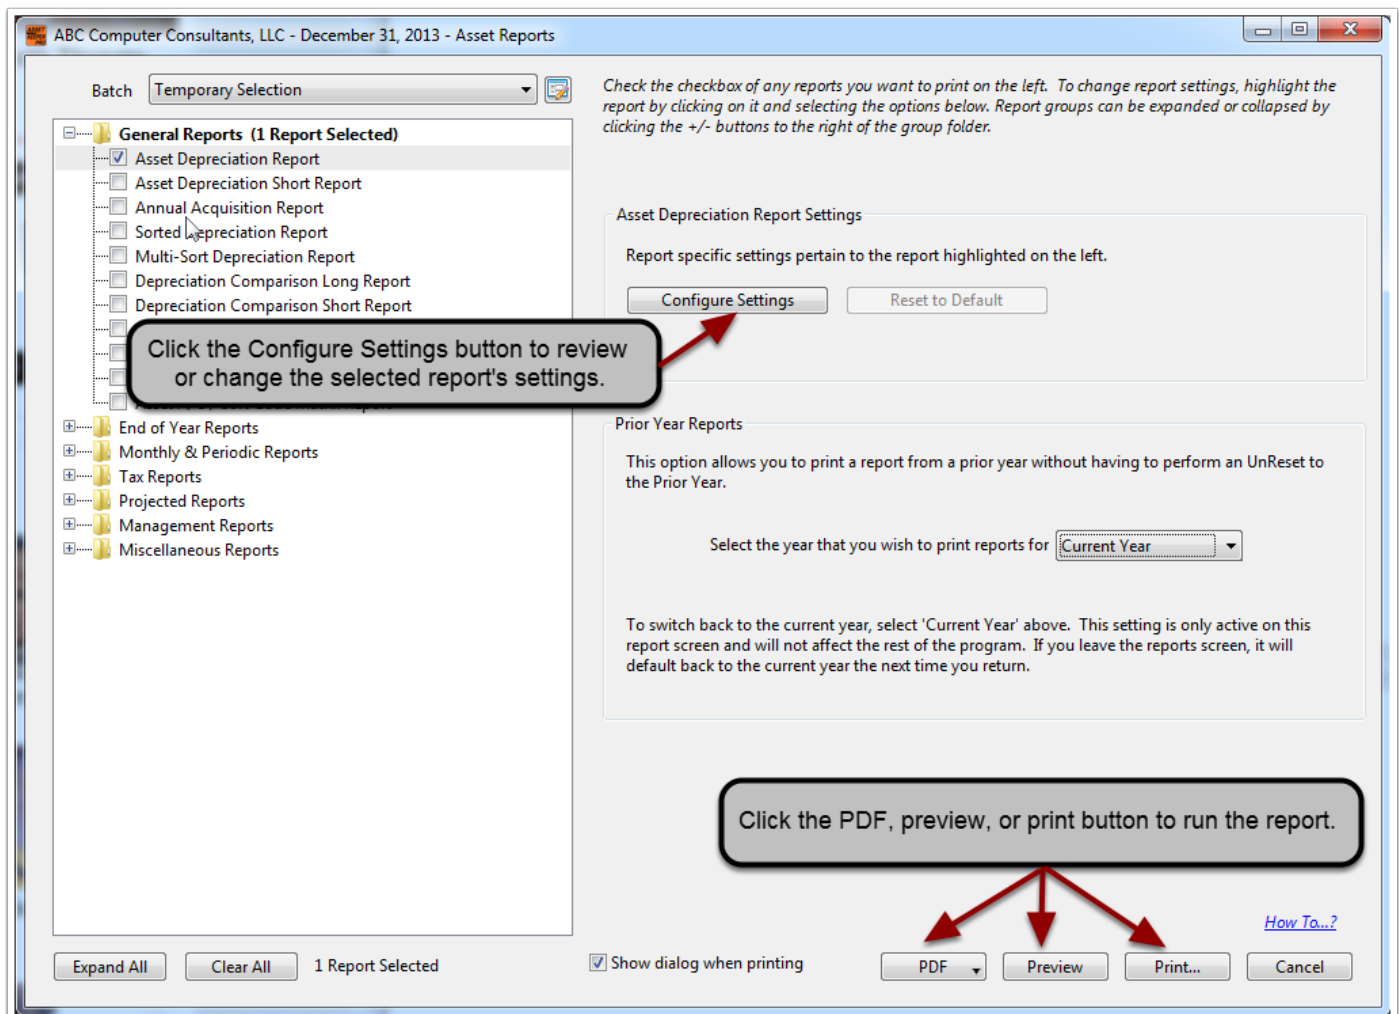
ABC Computer Consultants, LLC - December 31, 2013 - Asset Reports

Batch Temporary Selection

Check the checkbox of any reports you want to print on the left. To change report settings, highlight the report by clicking on it and selecting the options below. Report groups can be expanded or collapsed by clicking the +/- buttons to the right of the group folder.

General Reports (1 Report Selected)
Asset Depreciation Report
Asset Depreciation Short Report
Annual Acquisition Report
Sorted Depreciation Report
Multi-Sort Depreciation Report
Depreciation Comparison Long Report
Depreciation Comparison Short Report
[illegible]
End of Year Reports
Monthly & Periodic Reports
Tax Reports
Projected Reports
Management Reports
Miscellaneous Reports

Click the Configure Settings button to review or change the selected report's settings.

Asset Depreciation Report Settings

Report specific settings pertain to the report highlighted on the left.

Configure Settings Reset to Default

Prior Year Reports

This option allows you to print a report from a prior year without having to perform an UnReset to the Prior Year.

Select the year that you wish to print reports for Current Year

To switch back to the current year, select 'Current Year' above. This setting is only active on this report screen and will not affect the rest of the program. If you leave the reports screen, it will default back to the current year the next time you return.

Click the PDF, preview, or print button to run the report.

How To...?

Expand All Clear All 1 Report Selected Show dialog when printing PDF Preview Print... Cancel